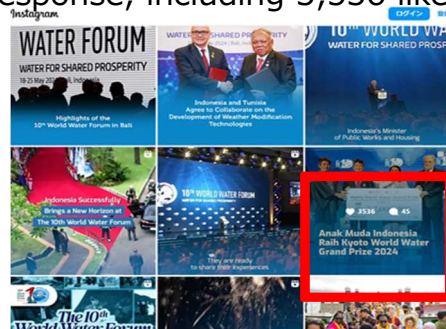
esponse, including 3,536 like

Instagram

ログイン

WATER FORUM

WATER FOR SHARED PROSPERITY

18-25 May 2024 | Bali, Indonesia

Highlights of the 10th World Water Forum in Bali

WATER FOR SHARED PROSPERITY

Indonesia and Tunisia Agree to Collaborate on the Development of Weather Modification Technologies

10th WORLD WATER

WATER FOR SHARED PROSPERITY

Indonesia's Minister of Public Works and Housing

Indonesia Successfully Brings a New Horizon at The 10th World Water Forum

10th WORLD WATER FORUM

They are ready to share their experiences

3536

45

Anak Muda Indonesia Raih Kyoto World Water Grand Prize 2024

10

The 10th World Water Forum